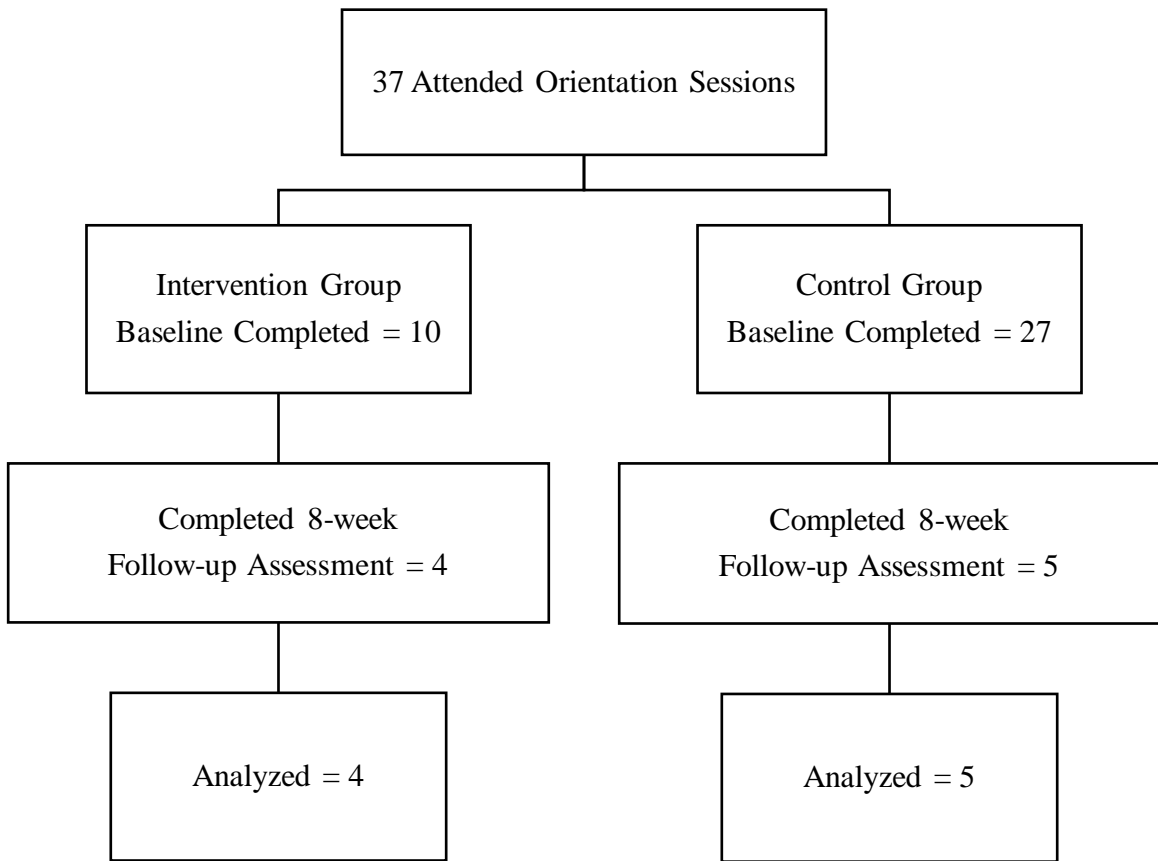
37 Attended Orientation Sessions

Intervention Group
Baseline Completed = 10

Completed 8-week
Follow-up Assessment = 4

Analyzed = 4

Control Group
Baseline Completed = 27

Completed 8-week
Follow-up Assessment = 5

Analyzed = 5